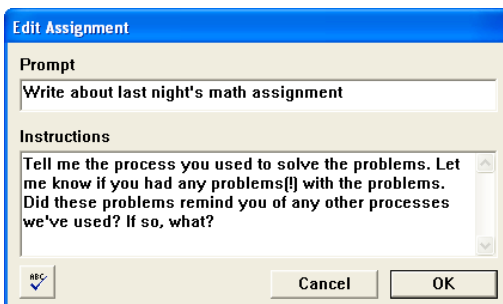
Edit Assignment

Prompt

Write about last night's math assignment

Instructions

Tell me the process you used to solve the problems. Let me know if you had any problems(!) with the problems. Did these problems remind you of any other processes we've used? If so, what?

ABC

Cancel

OK